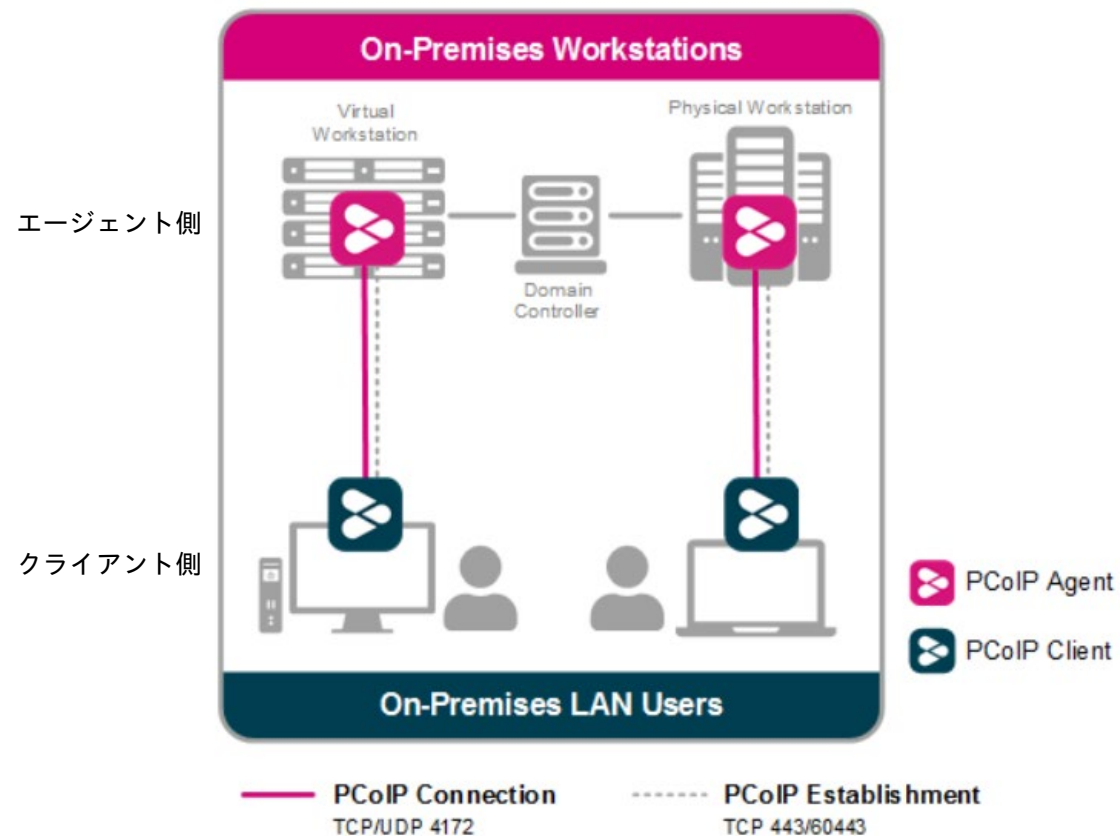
On-Premises Workstations

Virtual Workstation

Physical Workstation

エージェント側

Domain Controller

クライアント側

PCoIP Agent

PCoIP Client

On-Premises LAN Users

PCoIP Connection
TCP/UDP 4172

PCoIP Establishment
TCP 443/60443